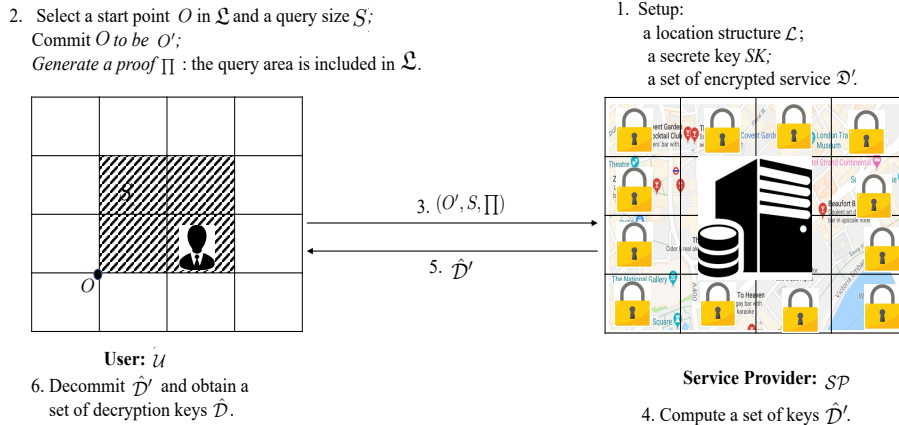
2. Select a start point $O$ in $\mathfrak{L}$ and a query size $S$;
Commit $O$ to be $O'$;
Generate a proof $\prod$ : the query area is included in $\mathfrak{L}$.

1. Setup:
a location structure $\mathcal{L}$;
a secrete key $SK$;
a set of encrypted service $\mathfrak{D}'$.

$S$

$O$

3. $(O', S, \prod)$

5. $\hat{\mathcal{D}}'$

ent Garden
ocktail Club
ers' bar with
Covent Garden
London Transport Museum
Theatre
Strand Continental
Beaufort B
Student art
bar in specialie more
Odeon
The National Gallery
To Heaven
gay bar with karaoke
Square

User: $\mathcal{U}$
6. Decommit $\hat{\mathcal{D}}'$ and obtain a set of decryption keys $\hat{\mathcal{D}}$.

Service Provider: $\mathcal{SP}$
4. Compute a set of keys $\hat{\mathcal{D}}'$.